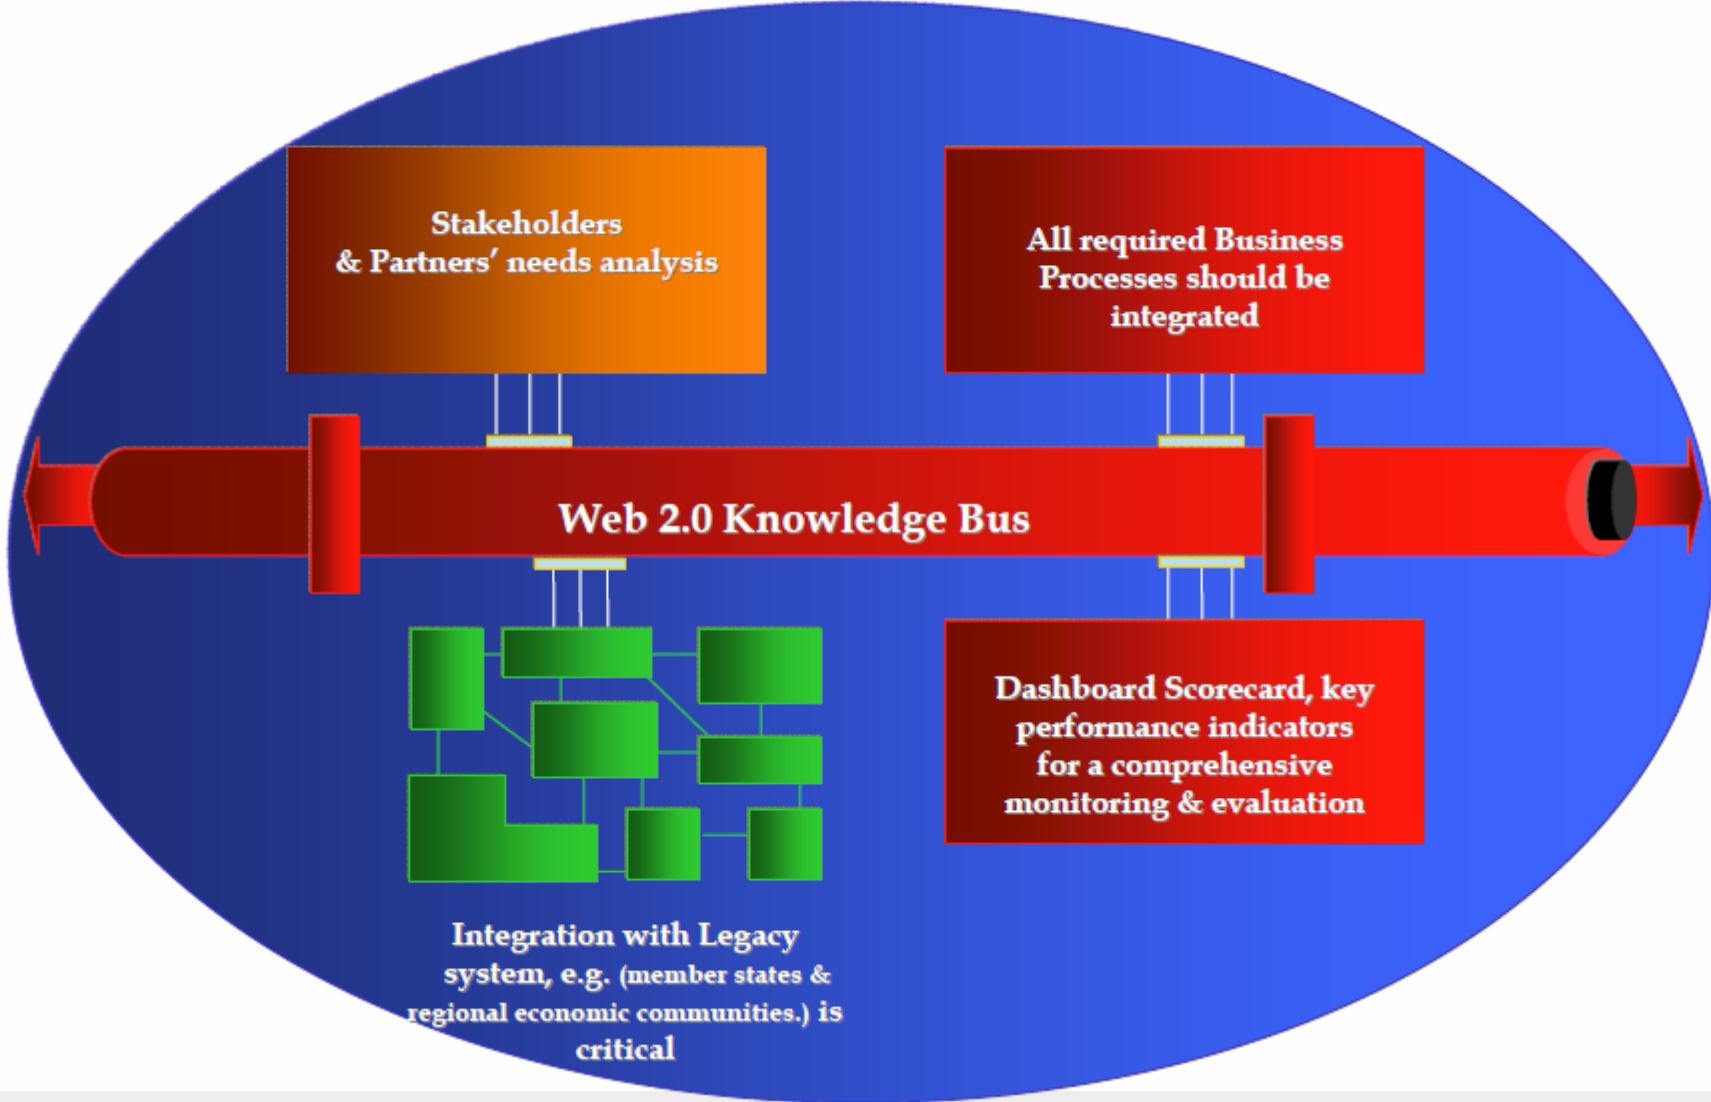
Stakeholders & Partners' needs analysis

All required Business Processes should be integrated

Web 2.0 Knowledge Bus

Dashboard Scorecard, key performance indicators for a comprehensive monitoring & evaluation

Integration with Legacy system, e.g. (member states & regional economic communities.) is critical